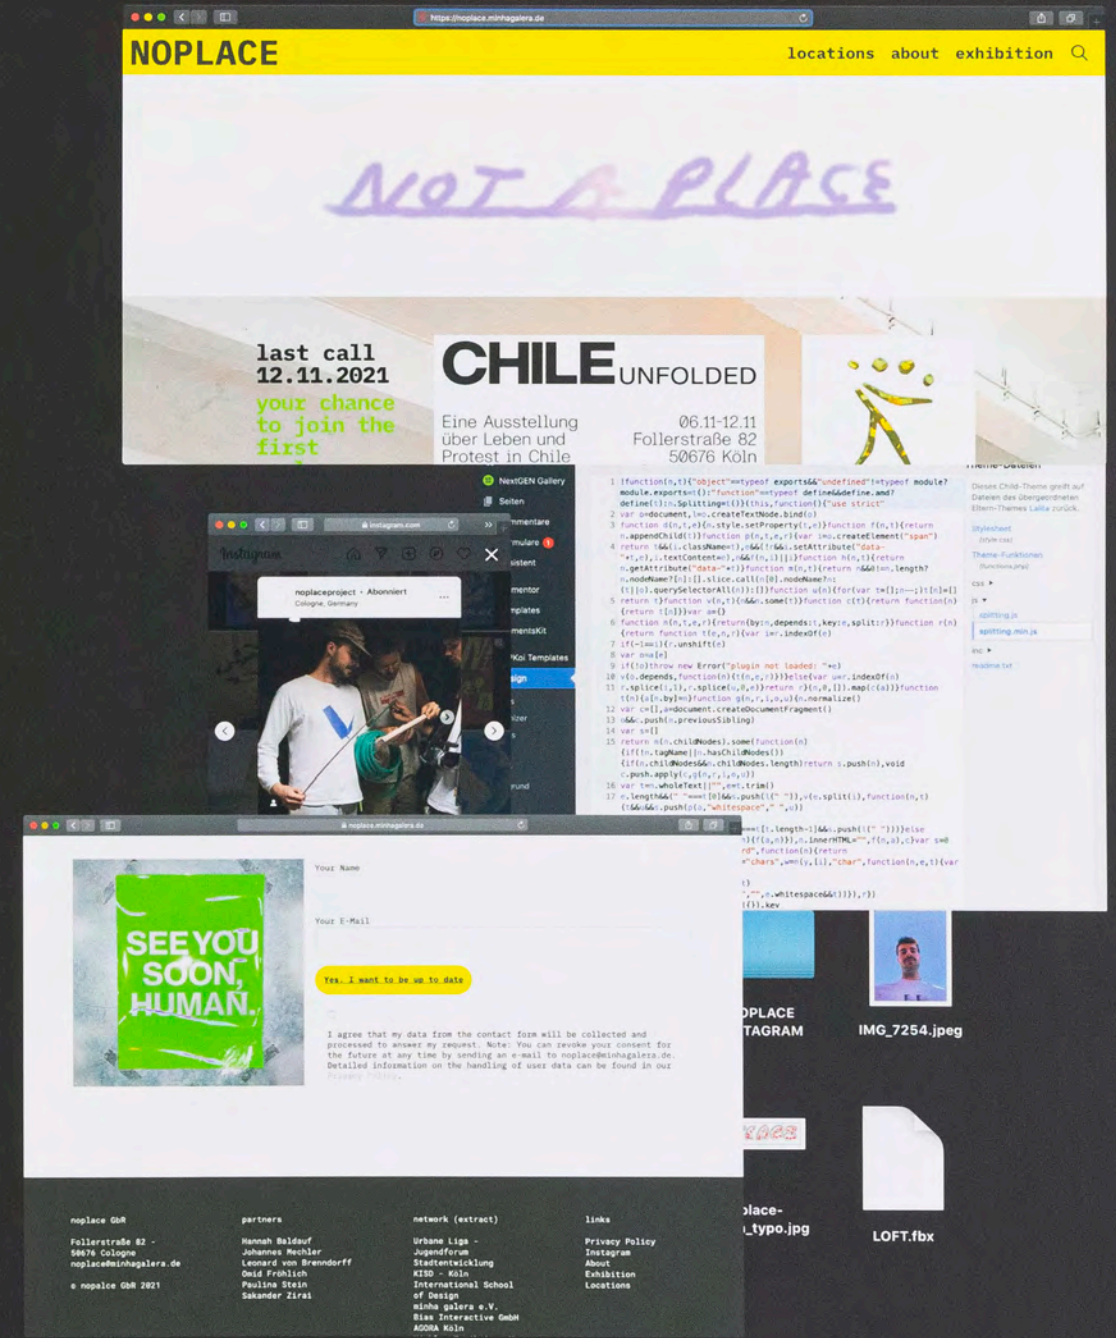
https://noplace.minhagalera.de

NOPLACE

locations about exhibition

NOT A PLACE

last call
12.11.2021
your chance to join the first

CHILE UNFOLDED

Eine Ausstellung über Leben und Protest in Chile

06.11-12.11
Follerstraße 82
50676 Köln

NextGEN Gallery
Seiten
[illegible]mmentare
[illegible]mulare
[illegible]sistent
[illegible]mentor
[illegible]mplates
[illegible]mentsKit
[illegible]Koi Templates
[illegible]sign

instagram.com

Instagram

noplaceproject • Abonniert
Cologne, Germany

Dieses Child-Theme greift auf Dateien des übergeordneten Eltern-Themes Lalita zurück.

Stylesheet
Theme-Funktionen
css
js
splitting.js
splitting.min.js
inc
readme.txt

noplace.minhagalera.de

SEE YOU SOON, HUMAN.

Your Name

Your E-Mail

Yes, I want to be up to date

I agree that my data from the contact form will be collected and processed to answer my request. Note: You can revoke your consent for the future at any time by sending an e-mail to noplace@minhagalera.de. Detailed information on the handling of user data can be found in our Privacy Policy.

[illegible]OPLACE
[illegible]TAGRAM

IMG_7254.jpeg

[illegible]place-
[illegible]_typo.jpg

LOFT.fbx

noplace GbR

Follerstraße 82 -
50676 Cologne
noplace@minhagalera.de

© noplace GbR 2021

partners

Hannah Baldauf
Johannes Mechler
Leonard von Brenndorff
Omid Fröhlich
Paulina Stein
Sakander Zirai

network (extract)

Urbane Liga -
Jugendforum
Stadtentwicklung
KISD - Köln
International School of Design
minha galera e.V.
Bias Interactive GmbH
AGORA Köln

links

Privacy Policy
Instagram
About
Exhibition
Locations